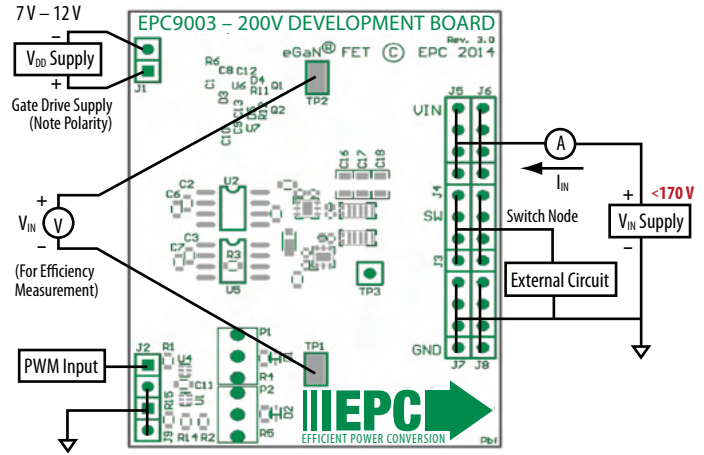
7 V – 12 V

EPC9003 – 200V DEVELOPMENT BOARD

Rev. 3.0

eGaN® FET © EPC 2014

–

$V_{DD}$ Supply

+

J1

Gate Drive Supply (Note Polarity)

R6 C8 C12 D4 U6 R11 Q1 C1 D3 C13 R13 Q2 C10 C4 C14 U7

TP2

J5 J6

VIN

A

$I_{IN}$

+ <170 V

$V_{IN}$ Supply

–

C16 C17 C18

J4

SW

Switch Node

C6 C2 U2

+

$V_{IN}$ V

–

C7 C3 R3 U5

J3

External Circuit

(For Efficiency Measurement)

TP3

GND

J7 J8

J2 R1 U4

PWM Input

C11 R15 U1 C9 R14 R2

P1 R4 P2 R5

TP1

Q3 D2

EPC

EFFICIENT POWER CONVERSION

Pbf